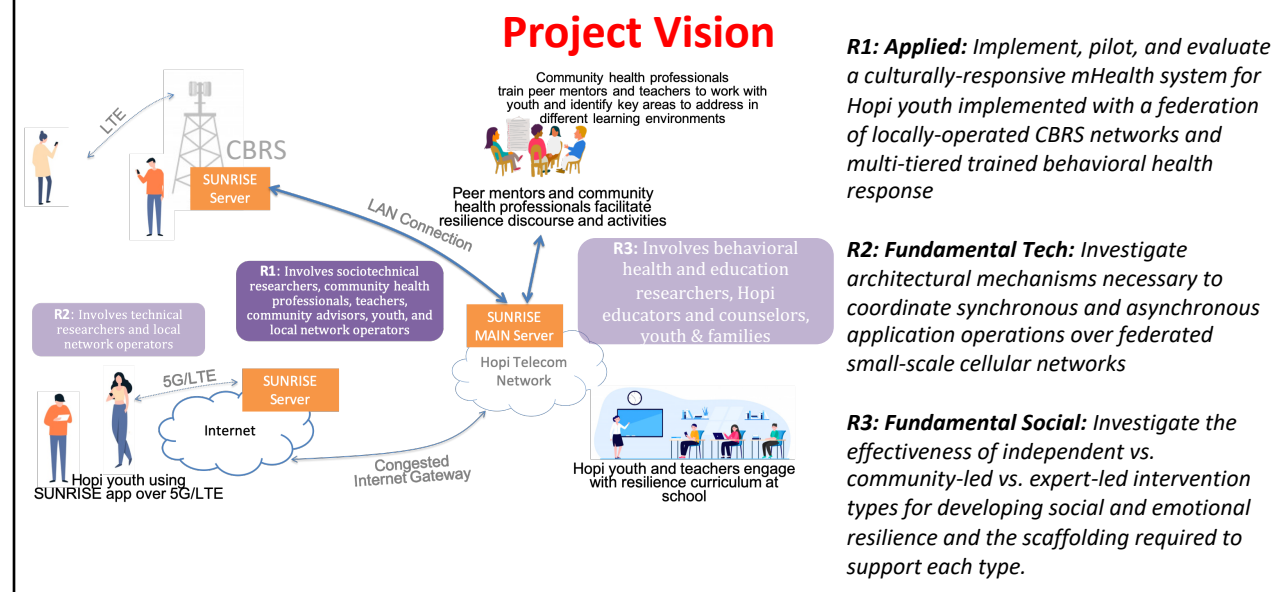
Project Vision

LTE

CBRS

SUNRISE Server

LAN Connection

Community health professionals train peer mentors and teachers to work with youth and identify key areas to address in different learning environments

Peer mentors and community health professionals facilitate resilience discourse and activities

R3: Involves behavioral health and education researchers, Hopi educators and counselors, youth & families

R1: Involves sociotechnical researchers, community health professionals, teachers, community advisors, youth, and local network operators

R2: Involves technical researchers and local network operators

SUNRISE MAIN Server

Hopi Telecom Network

5G/LTE

SUNRISE Server

Internet

Hopi youth using SUNRISE app over 5G/LTE

Congested Internet Gateway

Hopi youth and teachers engage with resilience curriculum at school

R1: Applied: Implement, pilot, and evaluate a culturally-responsive mHealth system for Hopi youth implemented with a federation of locally-operated CBRS networks and multi-tiered trained behavioral health response

R2: Fundamental Tech: Investigate architectural mechanisms necessary to coordinate synchronous and asynchronous application operations over federated small-scale cellular networks

R3: Fundamental Social: Investigate the effectiveness of independent vs. community-led vs. expert-led intervention types for developing social and emotional resilience and the scaffolding required to support each type.